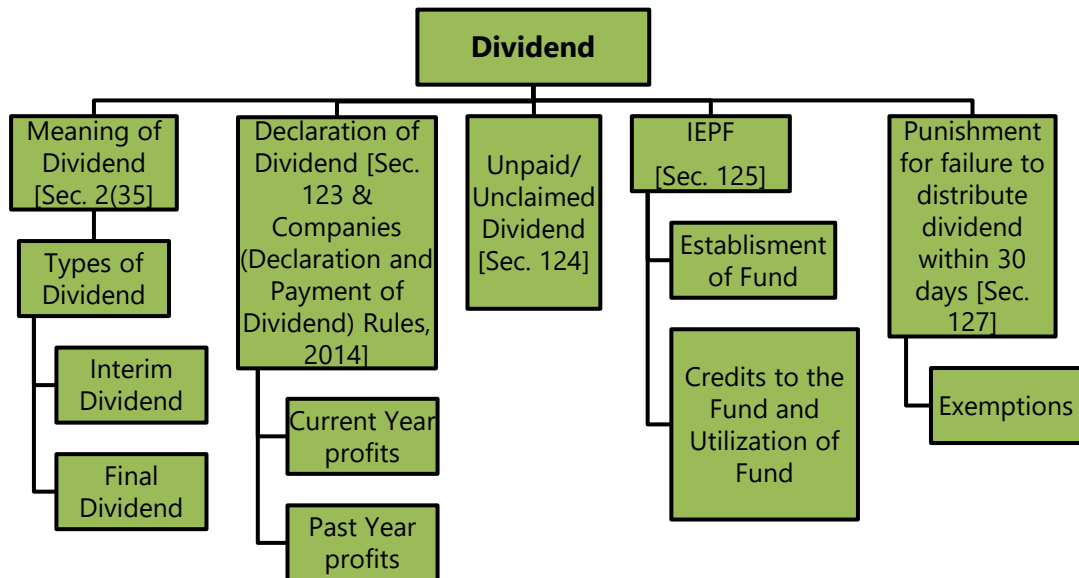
Dividend

Meaning of Dividend [Sec. 2(35]

Types of Dividend

Interim Dividend

Final Dividend

Declaration of Dividend [Sec. 123 & Companies (Declaration and Payment of Dividend) Rules, 2014]

Current Year profits

Past Year profits

Unpaid/ Unclaimed Dividend [Sec. 124]

IEPF [Sec. 125]

Establisment of Fund

Credits to the Fund and Utilization of Fund

Punishment for failure to distribute dividend within 30 days [Sec. 127]

Exemptions